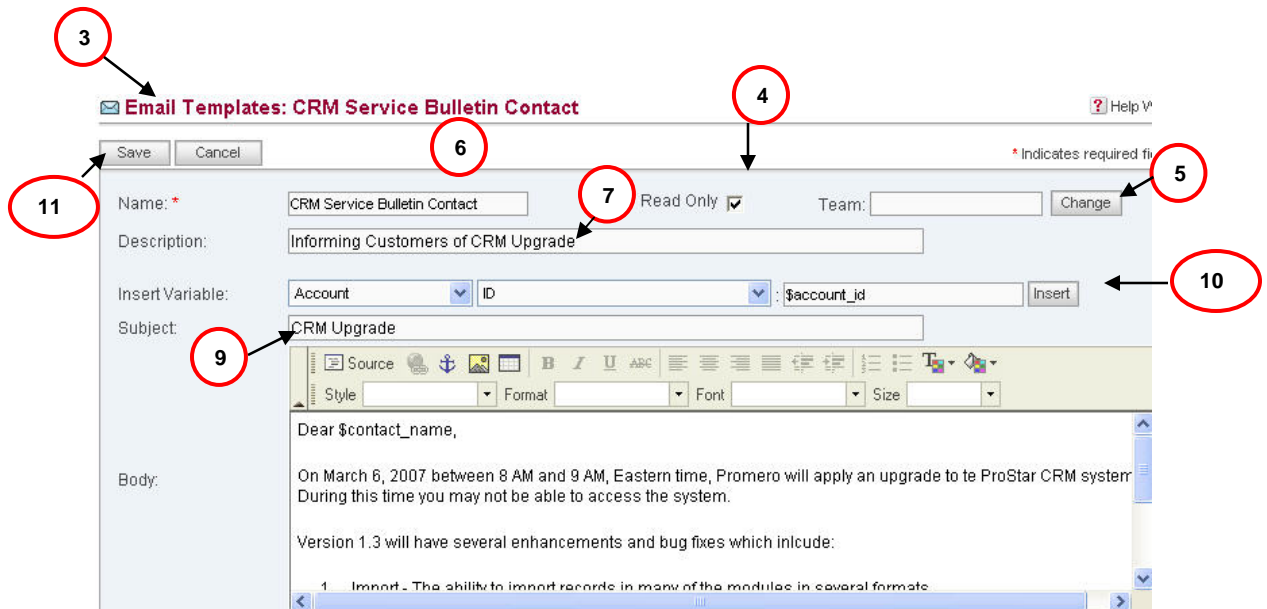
3

Email Templates: CRM Service Bulletin Contact

4

Help W

Save Cancel

6

* Indicates required fi

5

11

Name: *

CRM Service Bulletin Contact

7

Read Only

Team:

Change

Description:

Informing Customers of CRM Upgrade

10

Insert Variable:

Account

ID

: $account_id

Insert

Subject:

CRM Upgrade

9

Source

B I U ABC

Style

Format

Font

Size

Dear $contact_name,

Body:

On March 6, 2007 between 8 AM and 9 AM, Eastern time, Promero will apply an upgrade to te ProStar CRM system During this time you may not be able to access the system.

Version 1.3 will have several enhancements and bug fixes which inlcude:

1. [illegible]